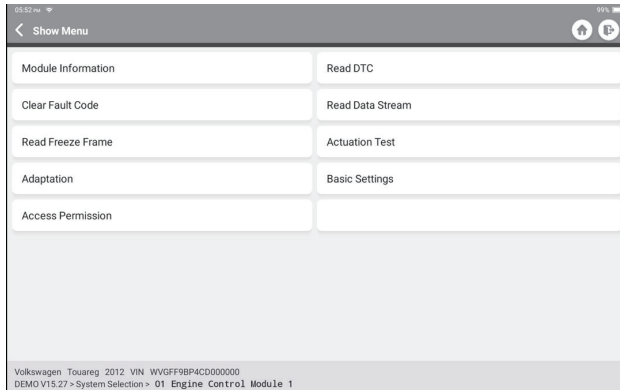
05:52 PM
99%
Show Menu

| | |
|---|---|
| Module Information | Read DTC |
| Clear Fault Code | Read Data Stream |
| Read Freeze Frame | Actuation Test |
| Adaptation | Basic Settings |
| Access Permission | |

Volkswagen Touareg 2012 VIN WVGFF9BP4CD000000
DEMO V15.27 > System Selection > 01 Engine Control Module 1